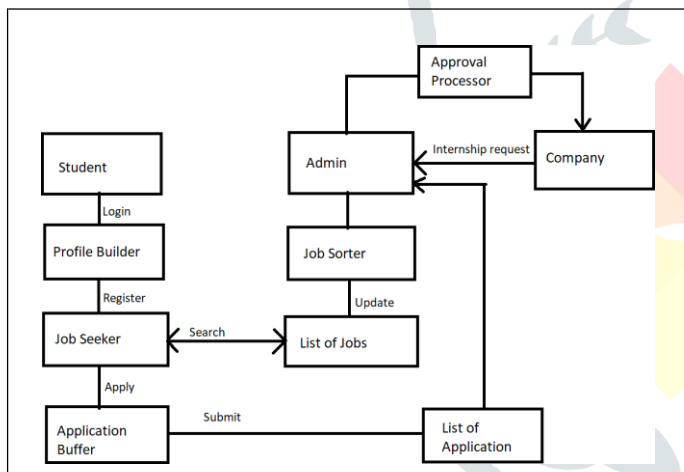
Approval Processor

Student

Admin

Internship request

Company

Login

Profile Builder

Job Sorter

Register

Update

Job Seeker

Search

List of Jobs

Apply

Submit

Application Buffer

List of Application